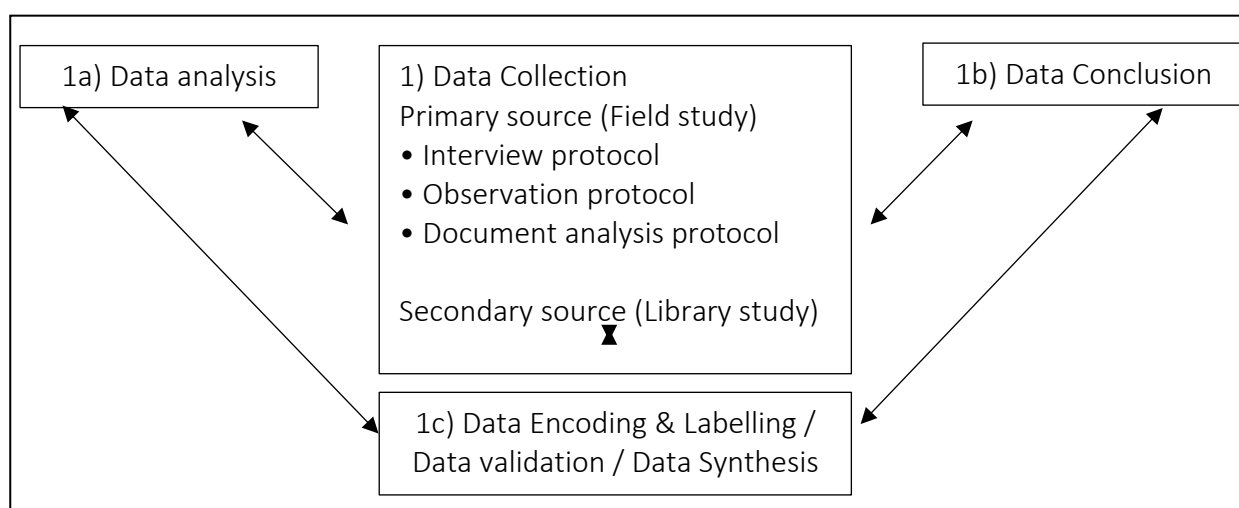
1a) Data analysis

1) Data Collection
Primary source (Field study)
• Interview protocol
• Observation protocol
• Document analysis protocol

Secondary source (Library study)

1b) Data Conclusion

1c) Data Encoding & Labelling / Data validation / Data Synthesis